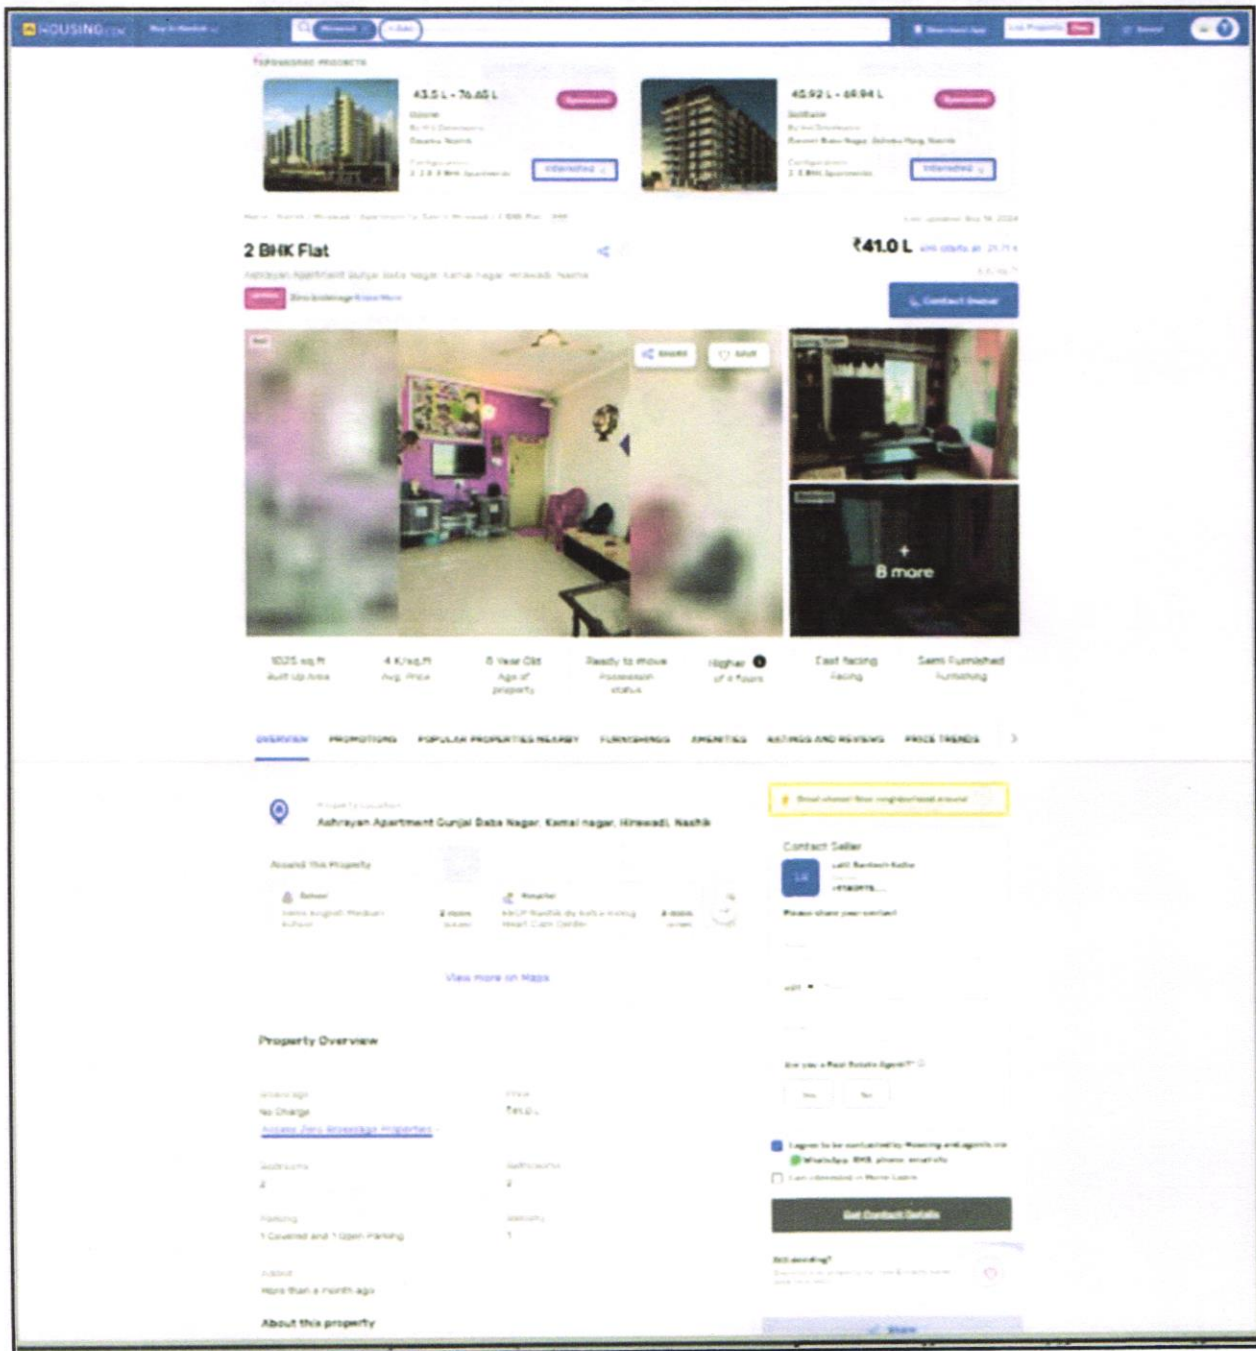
HOUSING.com

SPONSORED PROJECTS

43.5 L - 76.45 L
Sponsored
Interested

45.92 L - 69.94 L
Sponsored
Interested

2 BHK Flat
₹41.0 L
Ashrayan Apartment Gunjal Baba Nagar, Kamal Nagar, Hirawadi, Nashik
Zero brokerage Know More
Contact Owner

SHARE
SAVE

8 more

1025 sq.ft
Built up Area

4 K/sq.ft
Avg. Price

5 Year Old
Age of property

Ready to move
Possession status

Higher
of 4 floors

East facing
Facing

Semi Furnished
Furnishing

OVERVIEW PROMOTIONS POPULAR PROPERTIES NEARBY FURNISHINGS AMENITIES RATINGS AND REVIEWS PRICE TRENDS

Property Location
Ashrayan Apartment Gunjal Baba Nagar, Kamal nagar, Hirawadi, Nashik

Around This Property

School
Hospital

View more on Maps

Contact Seller

Property Overview

Brokerage
No Charge
Access Zero Brokerage Properties

Price
₹41.0 L

Bedrooms
2

Bathrooms
2

Parking
1 Covered and 1 Open Parking

Balcony
1

Posted
More than a month ago

About this property

Are you a Real Estate Agent?
Yes
No

I agree to be contacted by Housing and agents via WhatsApp, SMS, phone, email etc
I am interested in Home Loans

Get Contact Details

Still deciding?

Share